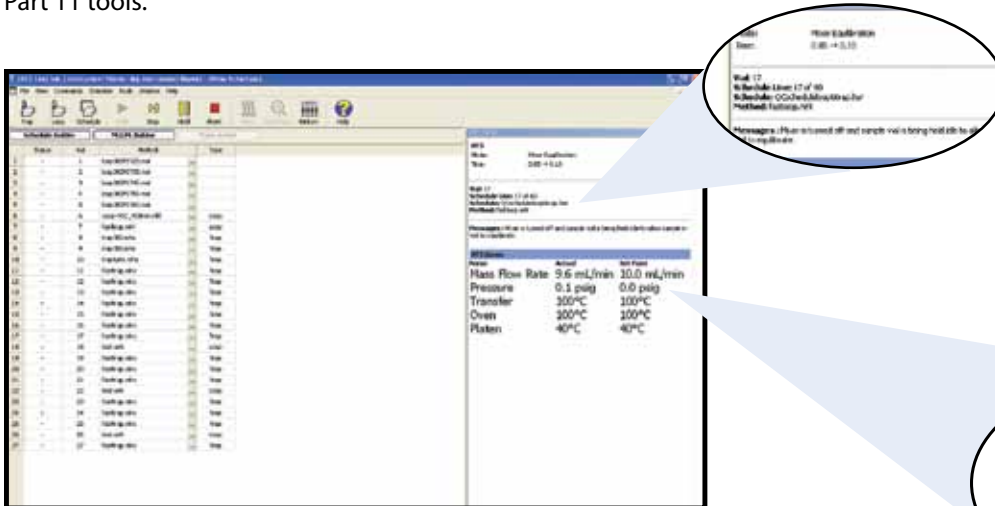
Part 11 tools.

Vial: 17
Schedule Line: 17 of 40
Schedule: C:\Schedules\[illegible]
Method: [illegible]

Messages: Pillar is turned off and sample vial is being held idle for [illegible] to equilibrate

Mass Flow Rate 9.6 mL/min 10.0 mL/min
Pressure 0.1 psig 0.0 psig
Transfer 100°C 100°C
Oven 100°C 100°C
Platen 40°C 40°C